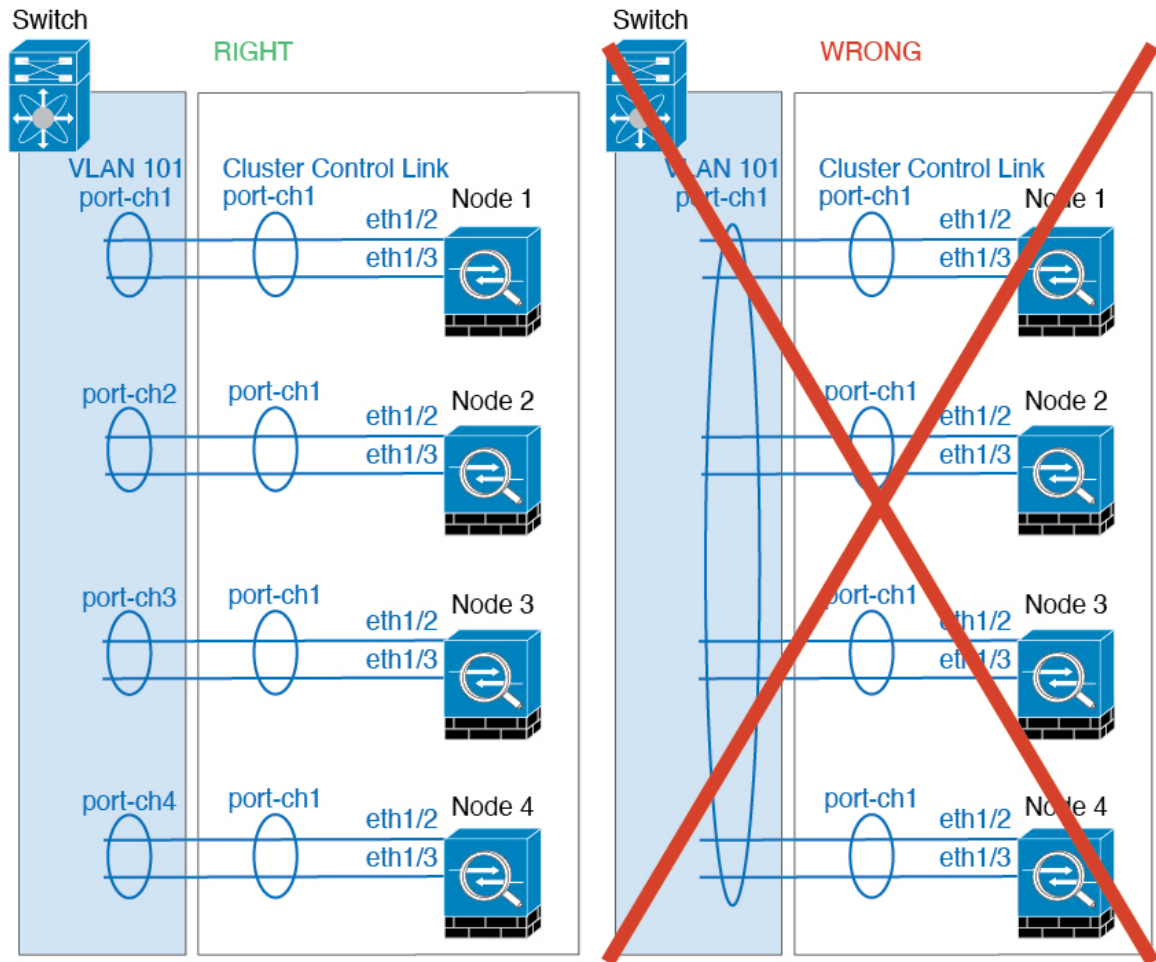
Switch

RIGHT

VLAN 101
port-ch1

Cluster Control Link
port-ch1

Node 1
eth1/2
eth1/3

port-ch2
port-ch1
Node 2
eth1/2
eth1/3

port-ch3
port-ch1
Node 3
eth1/2
eth1/3

port-ch4
port-ch1
Node 4
eth1/2
eth1/3

Switch

WRONG

VLAN 101
port-ch1

Cluster Control Link
port-ch1
Node 1
eth1/2
eth1/3

port-ch1
Node 2
eth1/2
eth1/3

port-ch1
Node 3
eth1/2
eth1/3

port-ch1
Node 4
eth1/2
eth1/3